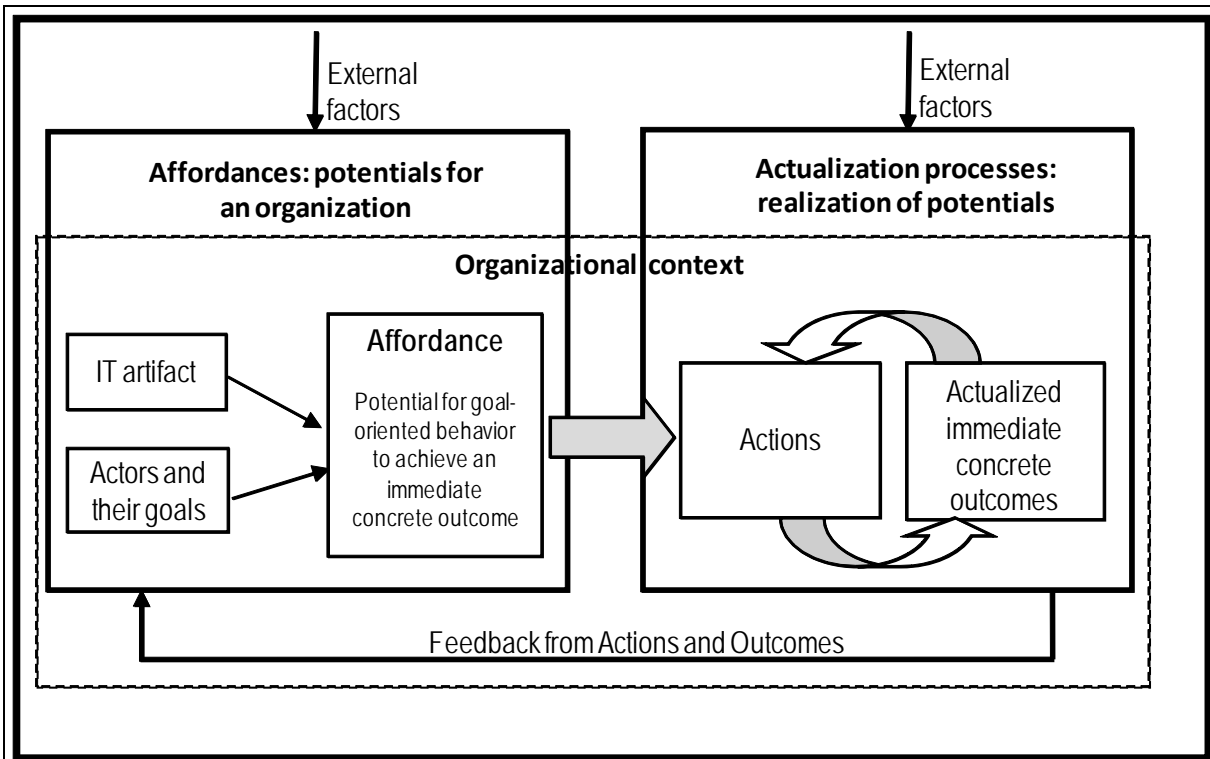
External factors

External factors

Affordances: potentials for an organization

Actualization processes: realization of potentials

Organizational context

IT artifact

Actors and their goals

Affordance

Potential for goal-oriented behavior to achieve an immediate concrete outcome

Actions

Actualized immediate concrete outcomes

Feedback from Actions and Outcomes